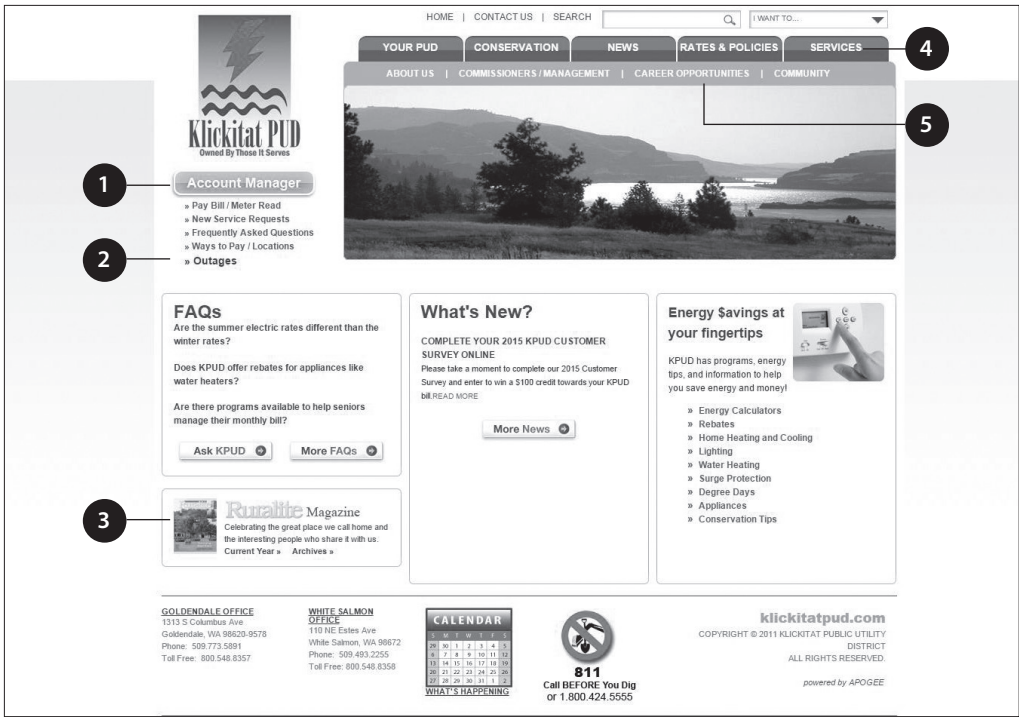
HOME | CONTACT US | SEARCH | I WANT TO...

YOUR PUD | CONSERVATION | NEWS | RATES & POLICIES | SERVICES

ABOUT US | COMMISSIONERS / MANAGEMENT | CAREER OPPORTUNITIES | COMMUNITY

Klickitat PUD
Owned By Those It Serves

1

Account Manager
» Pay Bill / Meter Read
» New Service Requests
» Frequently Asked Questions
» Ways to Pay / Locations
» Outages

2

4

5

FAQs
Are the summer electric rates different than the winter rates?

Does KPUD offer rebates for appliances like water heaters?

Are there programs available to help seniors manage their monthly bill?

Ask KPUD | More FAQs

What's New?
COMPLETE YOUR 2015 KPUD CUSTOMER SURVEY ONLINE
Please take a moment to complete our 2015 Customer Survey and enter to win a $100 credit towards your KPUD bill.READ MORE

More News

Energy $avings at your fingertips
KPUD has programs, energy tips, and information to help you save energy and money!
» Energy Calculators
» Rebates
» Home Heating and Cooling
» Lighting
» Water Heating
» Surge Protection
» Degree Days
» Appliances
» Conservation Tips

3

Ruralite Magazine
Celebrating the great place we call home and the interesting people who share it with us.
Current Year » Archives »

GOLDENDALE OFFICE
1313 S Columbus Ave
Goldendale, WA 98620-9578
Phone: 509.773.5891
Toll Free: 800.548.8357

WHITE SALMON OFFICE
110 NE Estes Ave
White Salmon, WA 98672
Phone: 509.493.2255
Toll Free: 800.548.8358

CALENDAR
WHAT'S HAPPENING

811
Call BEFORE You Dig
or 1.800.424.5555

klickitatpud.com
COPYRIGHT © 2011 KLICKITAT PUBLIC UTILITY DISTRICT
ALL RIGHTS RESERVED.

powered by APOGEE